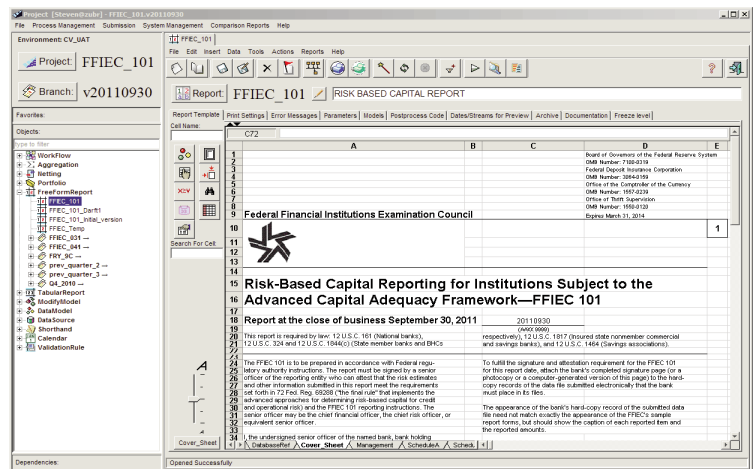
Project [Steven@cube] - FFIEC_101.v20110930

File Process Management Submission System Management Comparison Reports Help

Environment: CV_UAT

Project: FFIEC_101

Branch: v20110930

Favorites:

Objects:

type to filter

WorkFlow
Aggregation
Netting
Portfolio
FreeFormReport
FFIEC_101
FFIEC_101_Darft1
FFIEC_101_initial_version
FFIEC_Temp
FFIEC_031 --
FFIEC_041 --
FRY_9C --
prev_quarter_2 --
prev_quarter_3 --
Q4_2010 --
TabularReport
ModifyModel
DataModel
DataSource
Shorthand
Calendar
ValidationRule

Dependencies:

FFIEC_101

File Edit Insert Data Tools Actions Reports Help

Report: FFIEC_101 RISK BASED CAPITAL REPORT

Report Template | Print Settings | Error Messages | Parameters | Models | Postprocess Code | Dates/Streams for Preview | Archive | Documentation | Freeze level

Cell Name:

C72

Search For Cell:

Cover_Sheet

| | A | B | C | D | E |
|---|---|---|---|---|---|
| 1 | | | | Board of Governors of the Federal Reserve System | |
| 2 | | | | OMB Number: 7100-0319 | |
| 3 | | | | Federal Deposit Insurance Corporation | |
| 4 | | | | OMB Number: 3064-0159 | |
| 5 | | | | Office of the Comptroller of the Currency | |
| 6 | | | | OMB Number: 1557-0239 | |
| 7 | | | | Office of Thrift Supervision | |
| 8 | | | | OMB Number: 1550-0123 | |
| 9 | Federal Financial Institutions Examination Council | | | Expires March 31, 2014 | |
| 10 | | | | | 1 |

15 Risk-Based Capital Reporting for Institutions Subject to the
16 Advanced Capital Adequacy Framework—FFIEC 101

18 Report at the close of business September 30, 2011 20110930
19 (MMDD YYYY)

20 This report is required by law: 12 U.S.C. 161 (National banks), respectively), 12 U.S.C. 1817 (Insured state nonmember commercial
21 12 U.S.C. 324 and 12 U.S.C. 1844(c) (State member banks and BHCs and savings banks), and 12 U.S.C. 1464 (Savings associations).

The FFIEC 101 is to be prepared in accordance with Federal regulatory authority instructions. The report must be signed by a senior officer of the reporting entity who can attest that the risk estimates and other information submitted in this report meet the requirements set forth in 72 Fed. Reg. 69288 ("the final rule" that implements the advanced approaches for determining risk-based capital for credit and operational risk) and the FFIEC 101 reporting instructions. The senior officer may be the chief financial officer, the chief risk officer, or equivalent senior officer.

To fulfill the signature and attestation requirement for the FFIEC 101 for this report date, attach the bank's completed signature page (or a photocopy or a computer-generated version of this page) to the hard-copy records of the data file submitted electronically that the bank must place in its files.

The appearance of the bank's hard-copy record of the submitted data file need not match exactly the appearance of the FFIEC's sample report forms, but should show the caption of each reported item and the reported amounts.

34 I, the undersigned senior officer of the named bank, bank holding

DatabaseRef | Cover_Sheet | Management | ScheduleA | Schedu

Opened Successfully